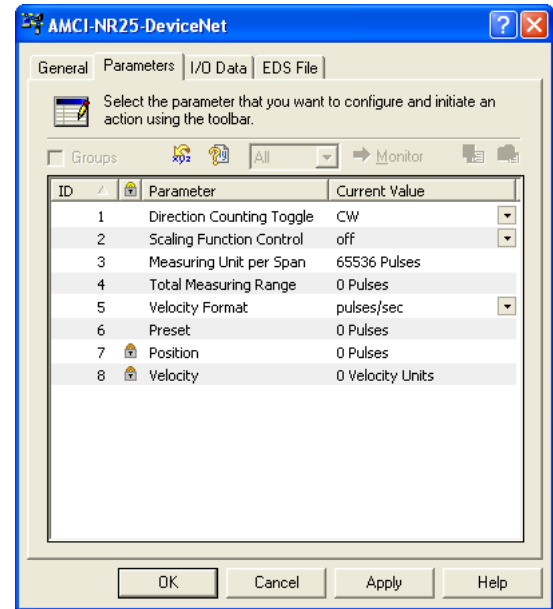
AMCI-NR25-DeviceNet

General | Parameters | I/O Data | EDS File

Select the parameter that you want to configure and initiate an action using the toolbar.

Groups All Monitor

| ID | | Parameter | Current Value |
|---|---|---|---|
| 1 | | Direction Counting Toggle | CW |
| 2 | | Scaling Function Control | off |
| 3 | | Measuring Unit per Span | 65536 Pulses |
| 4 | | Total Measuring Range | 0 Pulses |
| 5 | | Velocity Format | pulses/sec |
| 6 | | Preset | 0 Pulses |
| 7 | | Position | 0 Pulses |
| 8 | | Velocity | 0 Velocity Units |

OK Cancel Apply Help